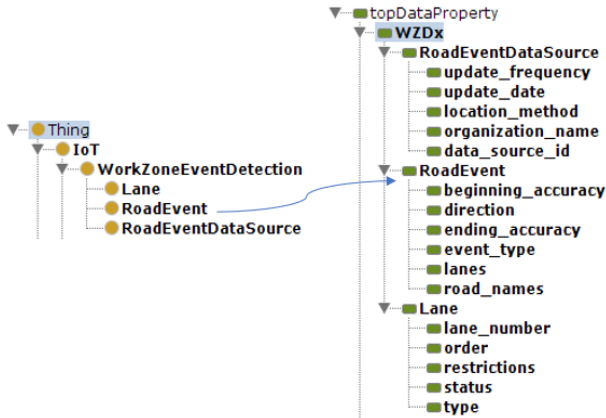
Thing
IoT
WorkZoneEventDetection
Lane
RoadEvent
RoadEventDataSource

topDataProperty
WZDx
RoadEventDataSource
update_frequency
update_date
location_method
organization_name
data_source_id
RoadEvent
beginning_accuracy
direction
ending_accuracy
event_type
lanes
road_names
Lane
lane_number
order
restrictions
status
type